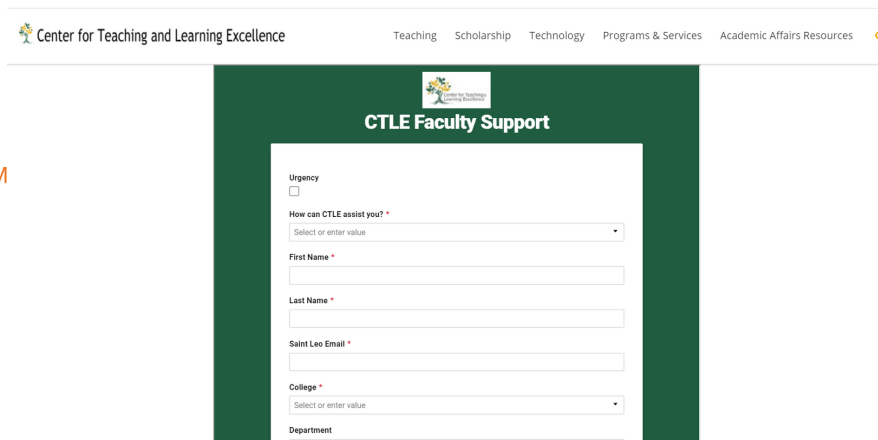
Center for Teaching and Learning Excellence

Teaching Scholarship Technology Programs & Services Academic Affairs Resources

M

Center for Teaching & Learning Excellence

CTLE Faculty Support

Urgency

How can CTLE assist you? *

Select or enter value

First Name *

Last Name *

Saint Leo Email *

College *

Select or enter value

Department